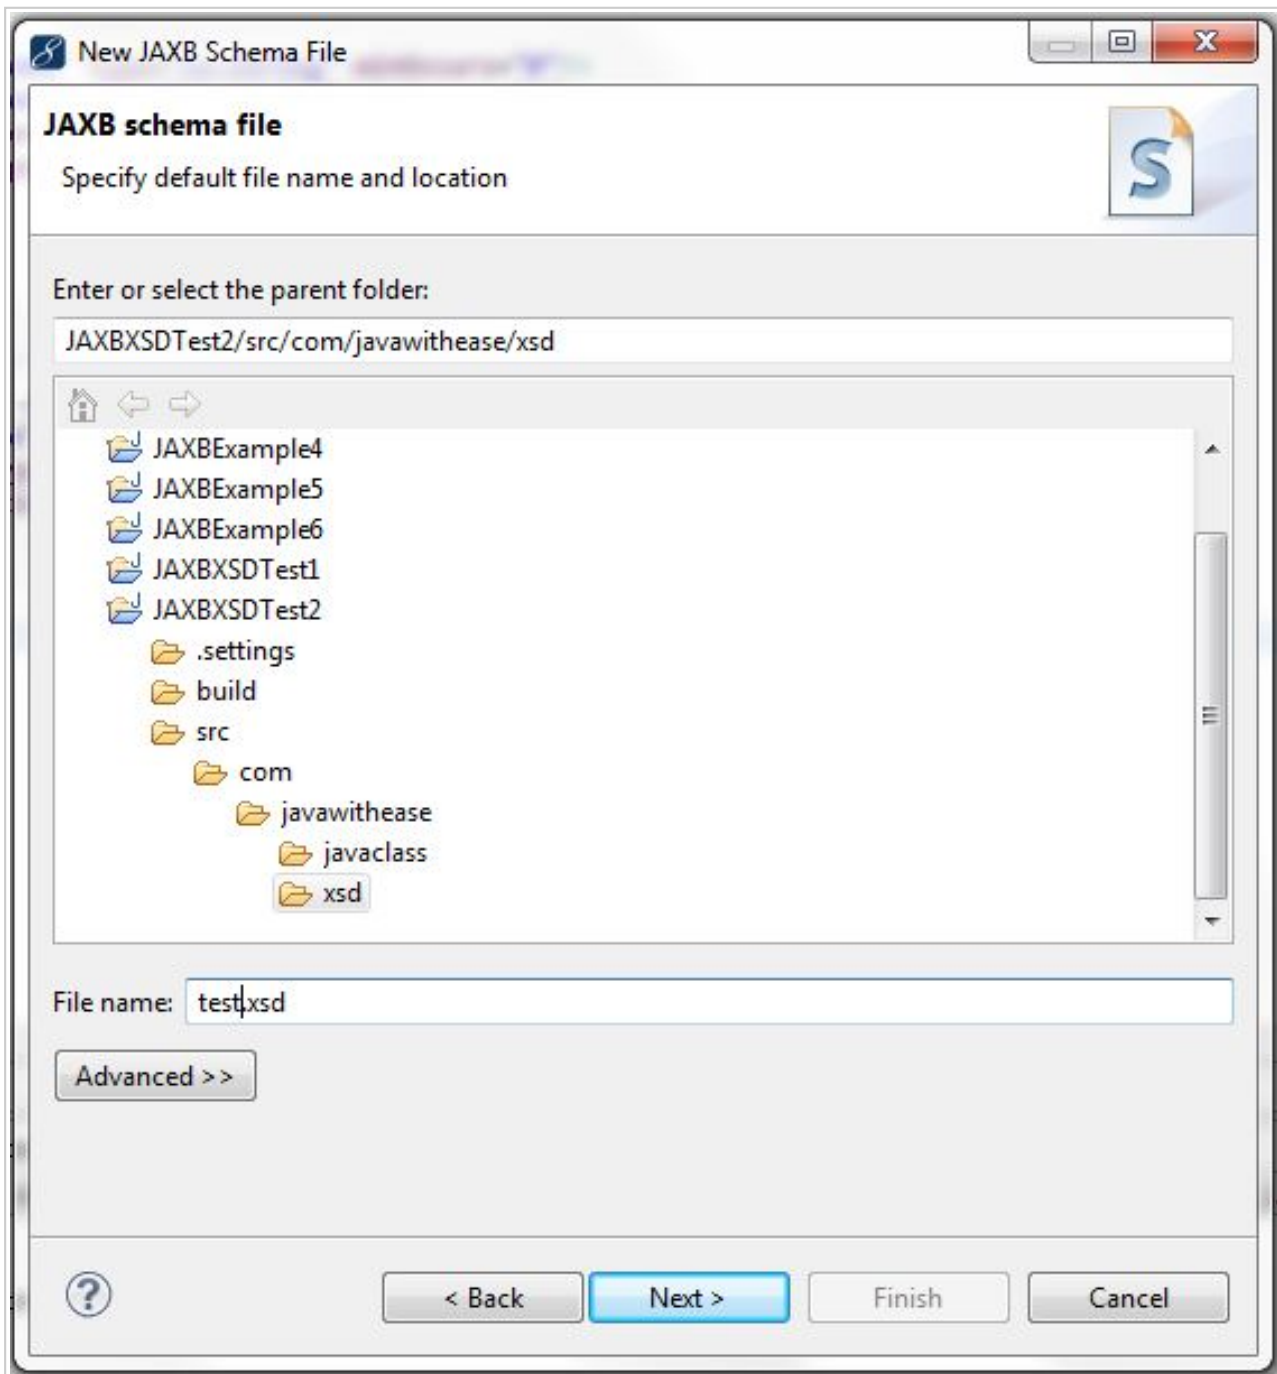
New JAXB Schema File

JAXB schema file

Specify default file name and location

Enter or select the parent folder:

JAXBXSDTest2/src/com/javawithease/xsd

JAXBExample4
JAXBExample5
JAXBExample6
JAXBXSDTest1
JAXBXSDTest2
.settings
build
src
com
javawithease
javaclass
xsd

File name: test.xsd

Advanced >>

< Back
Next >
Finish
Cancel